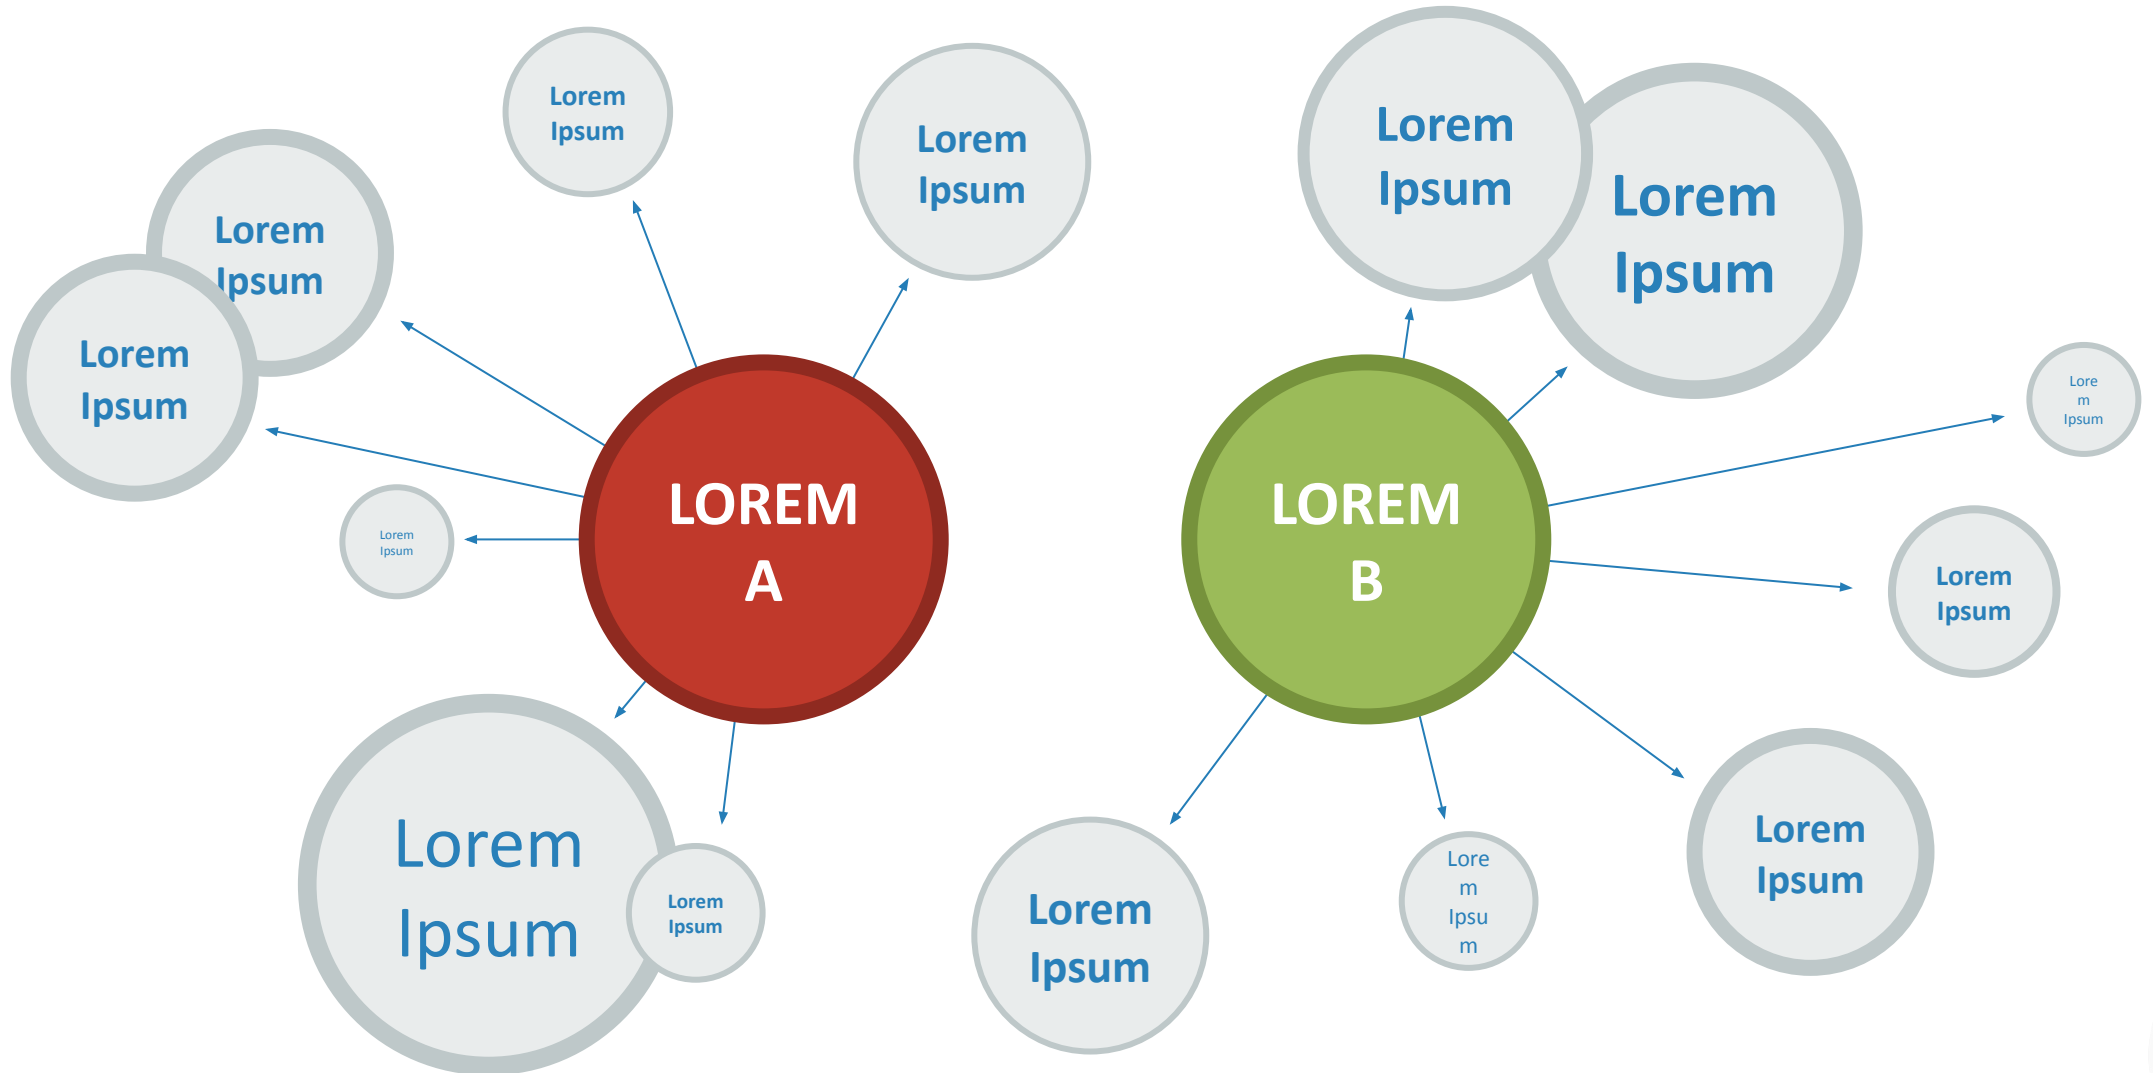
Lorem Ipsum

Lorem Ipsum

Lorem Ipsum

Lorem Ipsum

Lorem Ipsum

LOREM A

Lorem Ipsum

Lorem Ipsum

Lorem Ipsum

Lorem Ipsum

Lore m Ipsum

LOREM B

Lorem Ipsum

Lorem Ipsum

Lore m Ipsu m

Lorem Ipsum